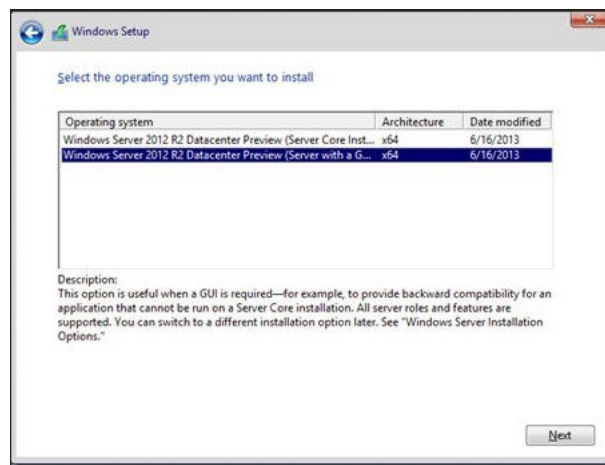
Windows Setup

Select the operating system you want to install

| Operating system | Architecture | Date modified |
|---|---|---|
| Windows Server 2012 R2 Datacenter Preview (Server Core Inst... | x64 | 6/16/2013 |
| Windows Server 2012 R2 Datacenter Preview (Server with a G... | x64 | 6/16/2013 |

Description:
This option is useful when a GUI is required—for example, to provide backward compatibility for an application that cannot be run on a Server Core installation. All server roles and features are supported. You can switch to a different installation option later. See "Windows Server Installation Options."

Next